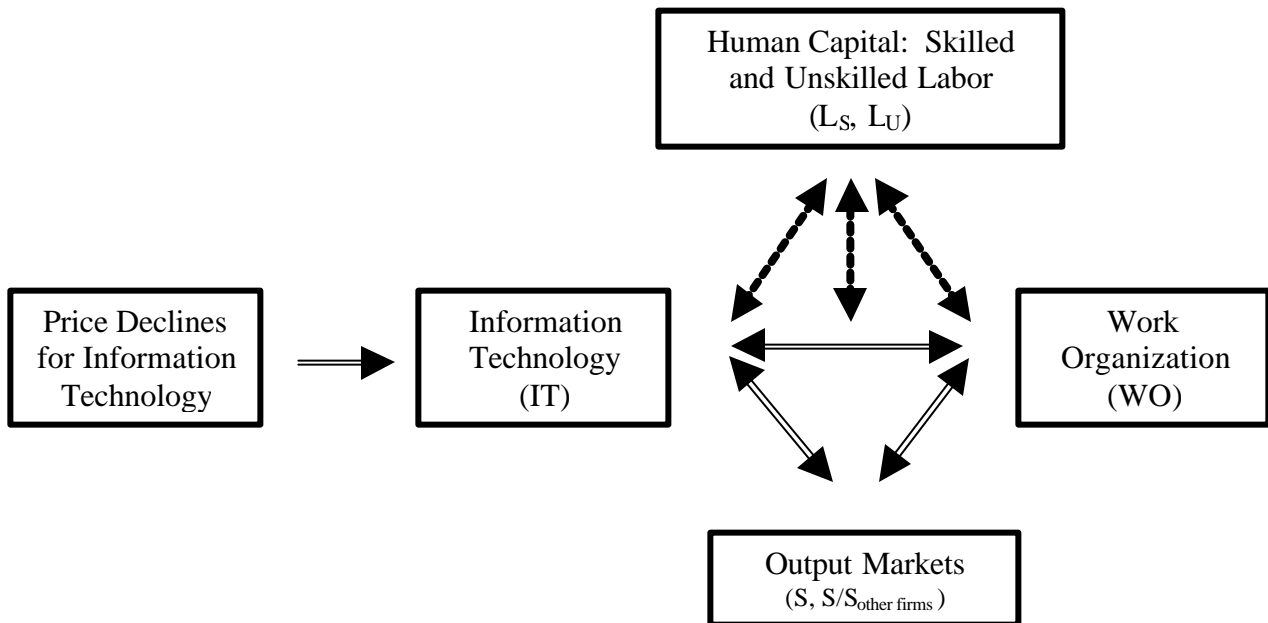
Human Capital: Skilled and Unskilled Labor
($L_S$, $L_U$)

Price Declines for Information Technology

Information Technology
(IT)

Work Organization
(WO)

Output Markets
($S$, $S/S_{\text{other firms}}$)